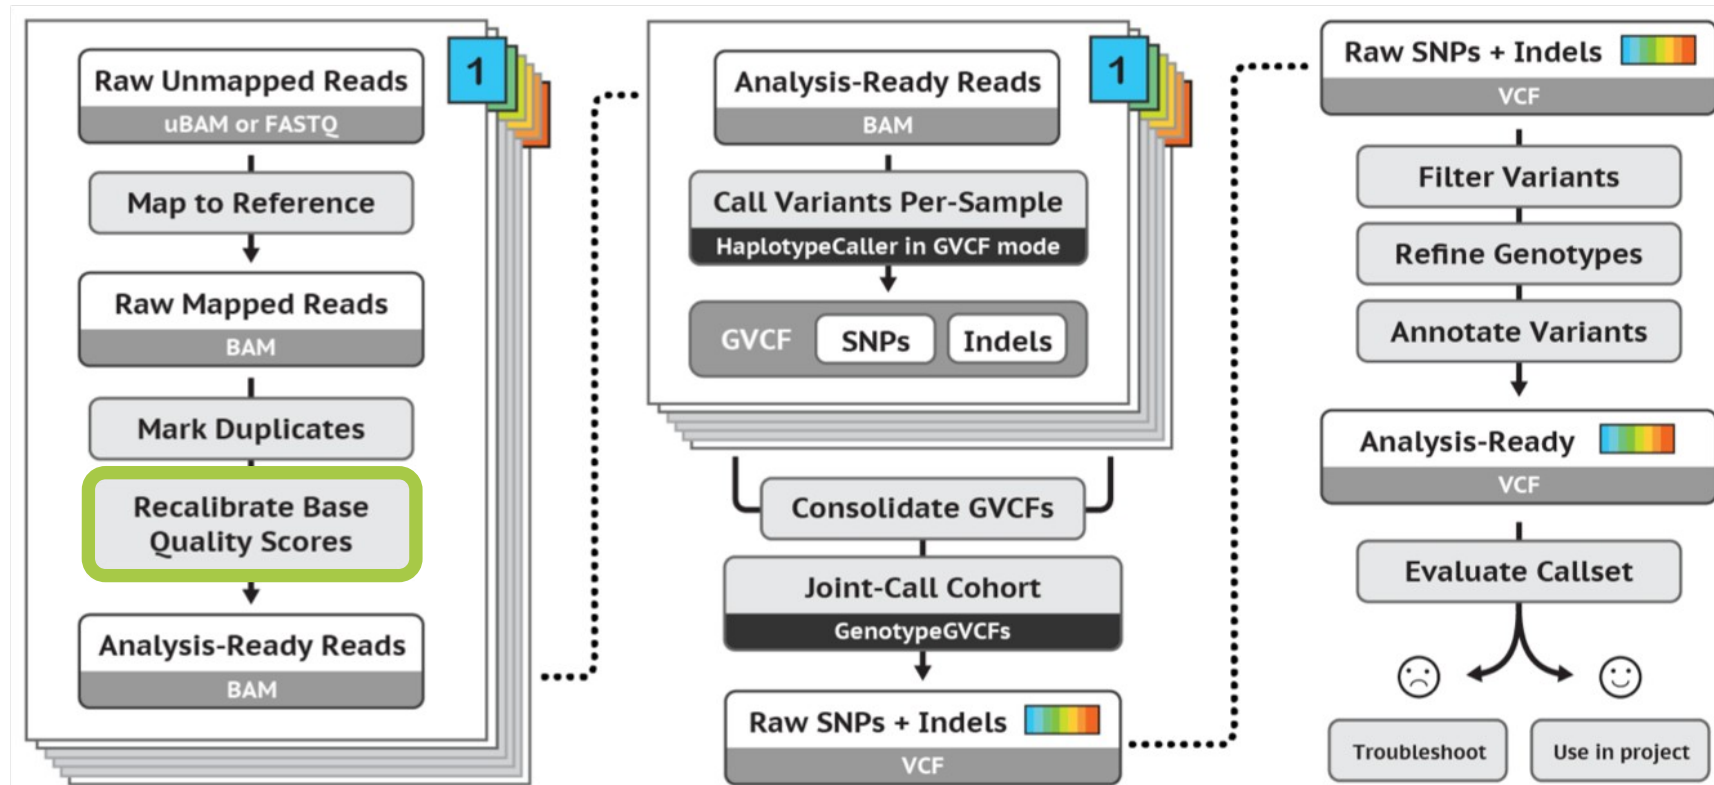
1

Raw Unmapped Reads
uBAM or FASTQ

Map to Reference

Raw Mapped Reads
BAM

Mark Duplicates

Recalibrate Base Quality Scores

Analysis-Ready Reads
BAM

1

Analysis-Ready Reads
BAM

Call Variants Per-Sample
HaplotypeCaller in GVCF mode

GVCF SNPs Indels

Consolidate GVCFs

Joint-Call Cohort
GenotypeGVCFs

Raw SNPs + Indels
VCF

Raw SNPs + Indels
VCF

Filter Variants

Refine Genotypes

Annotate Variants

Analysis-Ready
VCF

Evaluate Callset

Troubleshoot

Use in project